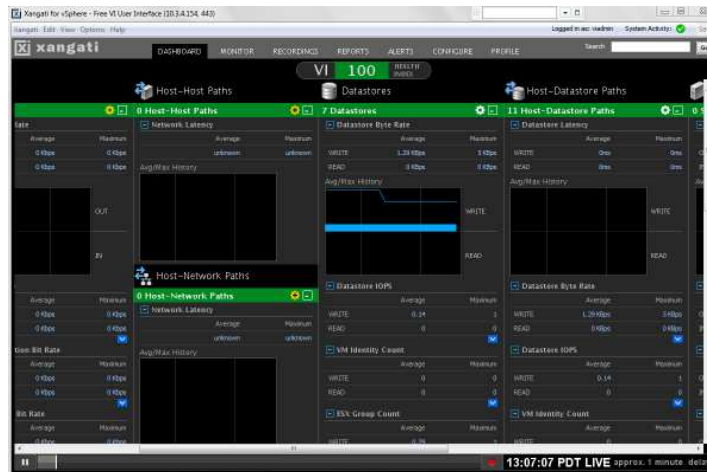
Xangati for vSphere - Free VI User Interface (10.4.154.443)

Xangati Edit View Options Help

Logged in as: vadmin System Activity:

Search

xangati

DASHBOARD MONITOR RECORDINGS REPORTS ALERTS CONFIGURE PROFILE

VI 100 HEALTH INDEX

Host-Host Paths

Datastores

Host-Datastore Paths

0 Host-Host Paths

7 Datastores

11 Host-Datastore Paths

Rate

| | Average | Maximum |
|---|---|---|
| | 0 Kbps | 0 Kbps |
| | 0 Kbps | 0 Kbps |

OUT

IN

Network Latency

| Average | Maximum |
|---|---|
| unknown | unknown |

Avg/Max History

Datastore Byte Rate

| | Average | Maximum |
|---|---|---|
| WRITE | 1.29 Kbps | 3 Kbps |
| READ | 0 Kbps | 0 Kbps |

Avg/Max History

WRITE

READ

Datastore Latency

| | Average | Maximum |
|---|---|---|
| WRITE | 0ms | 0ms |
| READ | 0ms | 0ms |

Avg/Max History

WRITE

READ

Host-Network Paths

0 Host-Network Paths

Network Latency

| Average | Maximum |
|---|---|
| unknown | unknown |

Avg/Max History

| Average | Maximum |
|---|---|
| 0 Kbps | 0 Kbps |
| 0 Kbps | 0 Kbps |

tion Bit Rate

| Average | Maximum |
|---|---|
| 0 Kbps | 0 Kbps |
| 0 Kbps | 0 Kbps |

Bit Rate

| Average | Maximum |
|---|---|

Datastore IOPS

| | Average | Maximum |
|---|---|---|
| WRITE | 0.14 | 1 |
| READ | 0 | 0 |

VM Identity Count

| | Average | Maximum |
|---|---|---|
| WRITE | 0 | 0 |
| READ | 0 | 0 |

ESX Group Count

| | Average | Maximum |
|---|---|---|
| WRITE | 0.79 | 1 |

Datastore Byte Rate

| | Average | Maximum |
|---|---|---|
| WRITE | 1.29 Kbps | 3 Kbps |
| READ | 0 Kbps | 0 Kbps |

Datastore IOPS

| | Average | Maximum |
|---|---|---|
| WRITE | 0.14 | 1 |
| READ | 0 | 0 |

VM Identity Count

| | Average | Maximum |
|---|---|---|
| WRITE | | |

13:07:07 PDT LIVE approx. 1 minute dela